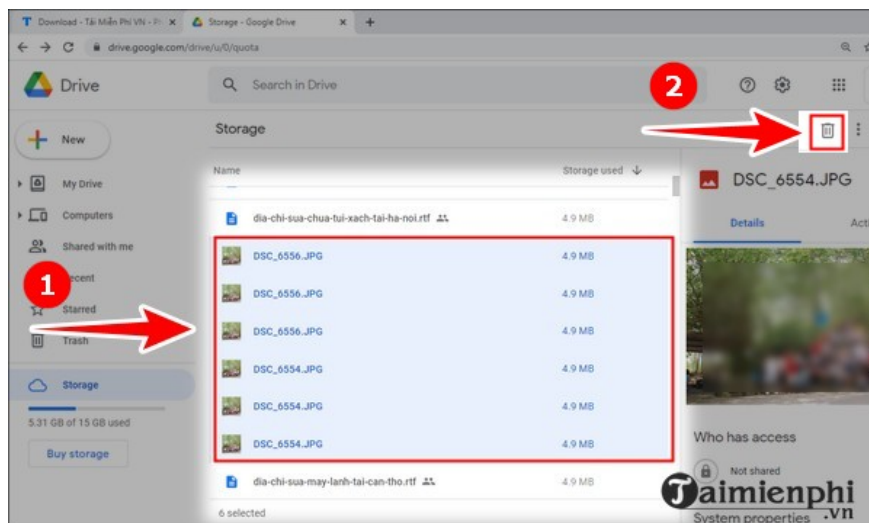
T Download - Tải Miễn Phí VN - P ×
Storage - Google Drive ×
+
drive.google.com/drive/u/0/quota

Drive
Search in Drive
2

New
Storage
My Drive
Computers
Shared with me
Recent
Starred
Trash
Storage
5.31 GB of 15 GB used
Buy storage

1

| Name | Storage used |
|---|---|
| dia-chi-sua-chua-tui-xach-tai-ha-noi.rtf | 4.9 MB |
| DSC_6556.JPG | 4.9 MB |
| DSC_6556.JPG | 4.9 MB |
| DSC_6556.JPG | 4.9 MB |
| DSC_6554.JPG | 4.9 MB |
| DSC_6554.JPG | 4.9 MB |
| DSC_6554.JPG | 4.9 MB |
| dia-chi-sua-may-lanh-tai-can-tho.rtf | 4.9 MB |

6 selected

DSC_6554.JPG
Details
Acti
Who has access
Not shared
System properties
Taimienphi
.vn